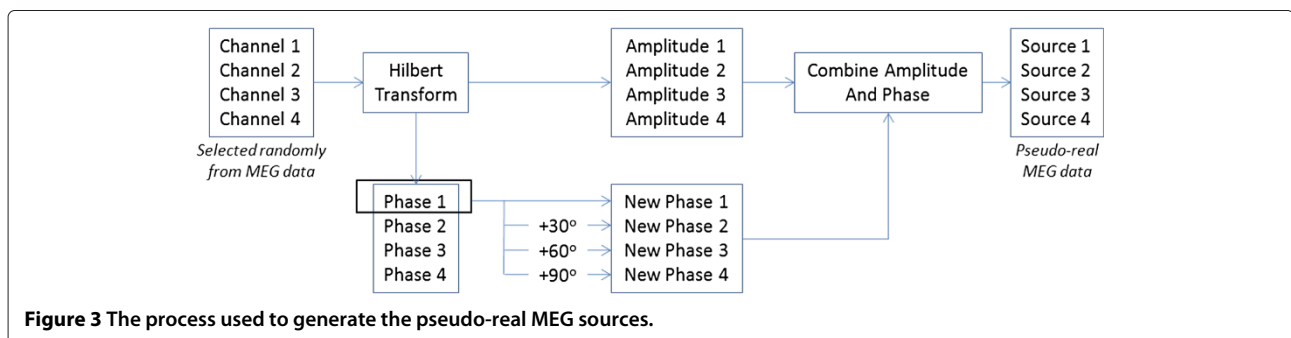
Channel 1
Channel 2
Channel 3
Channel 4

Selected randomly from MEG data

Hilbert Transform

Amplitude 1
Amplitude 2
Amplitude 3
Amplitude 4

Combine Amplitude And Phase

Source 1
Source 2
Source 3
Source 4

Pseudo-real MEG data

Phase 1
Phase 2
Phase 3
Phase 4

+30º
+60º
+90º

New Phase 1
New Phase 2
New Phase 3
New Phase 4

**Figure 3 The process used to generate the pseudo-real MEG sources.**